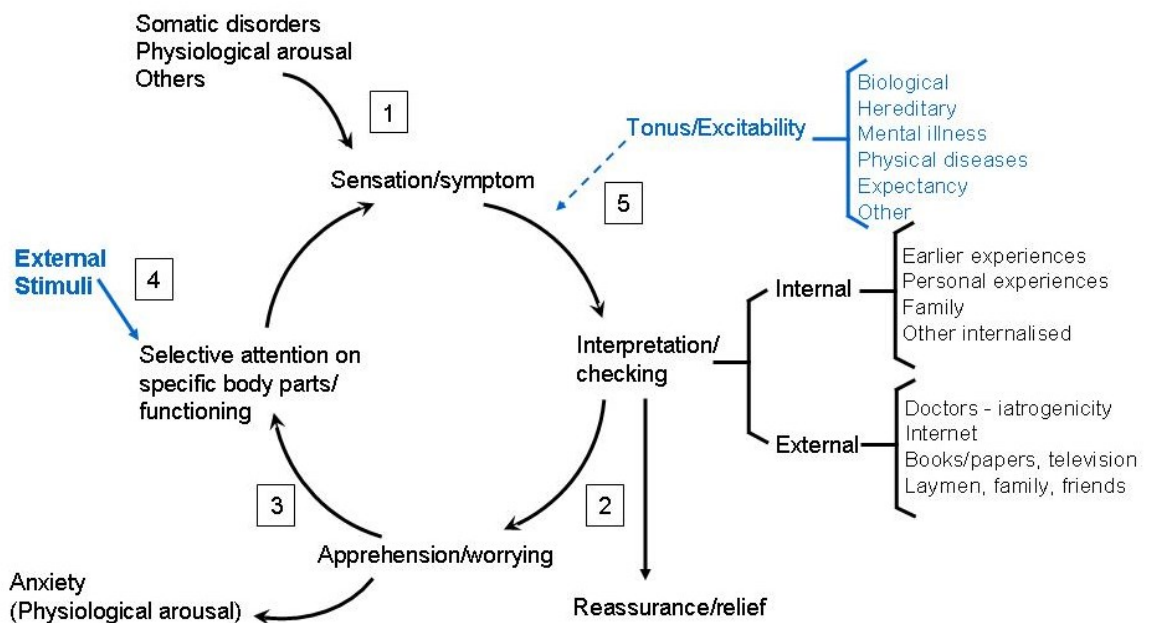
Somatic disorders
Physiological arousal
Others

1

Tonus/Excitability

Biological
Hereditary
Mental illness
Physical diseases
Expectancy
Other

Sensation/symptom

5

External Stimuli

4

Internal

Earlier experiences
Personal experiences
Family
Other internalised

Selective attention on specific body parts/ functioning

Interpretation/ checking

External

Doctors - iatrogenicity
Internet
Books/papers, television
Laymen, family, friends

3

2

Apprehension/worrying

Anxiety
(Physiological arousal)

Reassurance/relief